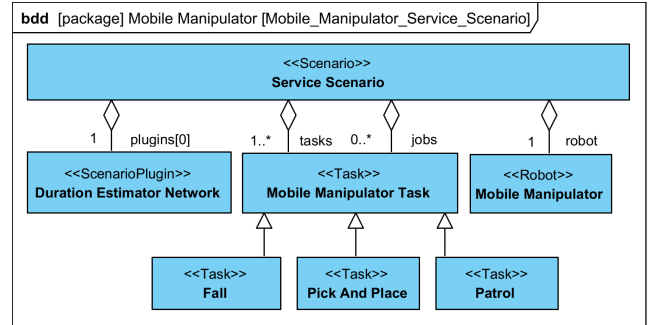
bdd [package] Mobile Manipulator [Mobile_Manipulator_Service_Scenario]

<<Scenario>>
Service Scenario

1 plugins[0]

1..* tasks

0..* jobs

1 robot

<<ScenarioPlugin>>
Duration Estimator Network

<<Task>>
Mobile Manipulator Task

<<Robot>>
Mobile Manipulator

<<Task>>
Fall

<<Task>>
Pick And Place

<<Task>>
Patrol